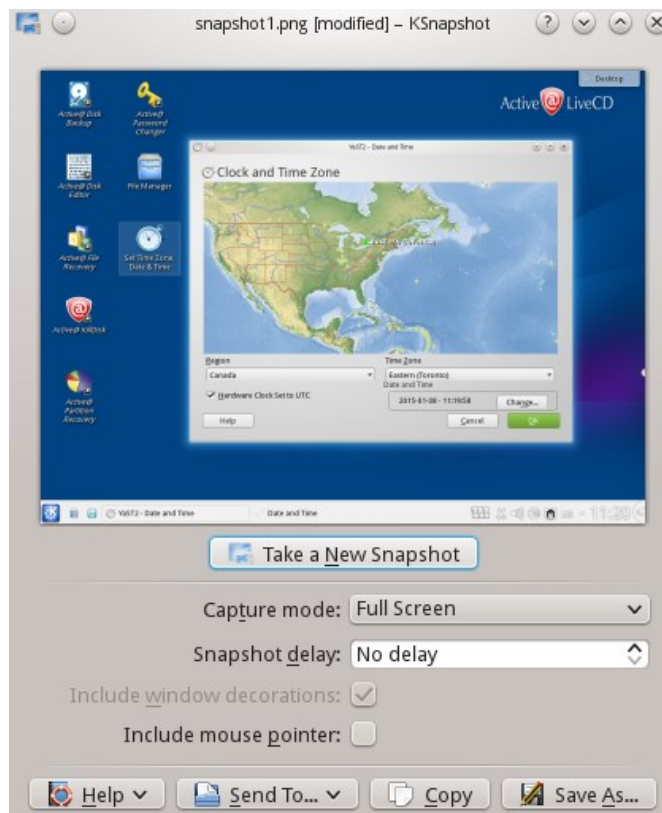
snapshot1.png [modified] – KSnapshot

Desktop

Active@ LiveCD

Active@ Disk Backup

Active@ Password Changer

Active@ Disk Editor

File Manager

Active@ File Recovery

Set Time Zone, Date & Time

Active@ KillDisk

Active@ Partition Recovery

YaST2 - Date and Time

Clock and Time Zone

Region

Canada

Time Zone

Eastern (Toronto)

Date and Time

Hardware Clock Set to UTC

2015-01-06 - 11:19:58

Change...

Help

Cancel

OK

YaST2 - Date and Time

Date and Time

11:20

Take a New Snapshot

Capture mode: Full Screen

Snapshot delay: No delay

Include window decorations:

Include mouse pointer:

Help

Send To...

Copy

Save As...